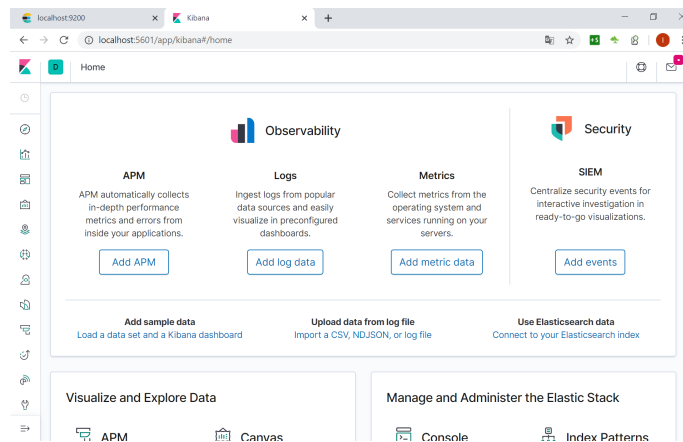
localhost:9200
Kibana
localhost:5601/app/kibana#/home
D
Home

Observability

APM
APM automatically collects in-depth performance metrics and errors from inside your applications.
Add APM

Logs
Ingest logs from popular data sources and easily visualize in preconfigured dashboards.
Add log data

Metrics
Collect metrics from the operating system and services running on your servers.
Add metric data

Security

SIEM
Centralize security events for interactive investigation in ready-to-go visualizations.
Add events

Add sample data
Load a data set and a Kibana dashboard

Upload data from log file
Import a CSV, NDJSON, or log file

Use Elasticsearch data
Connect to your Elasticsearch index

Visualize and Explore Data
APM
Canvas

Manage and Administer the Elastic Stack
Console
Index Patterns